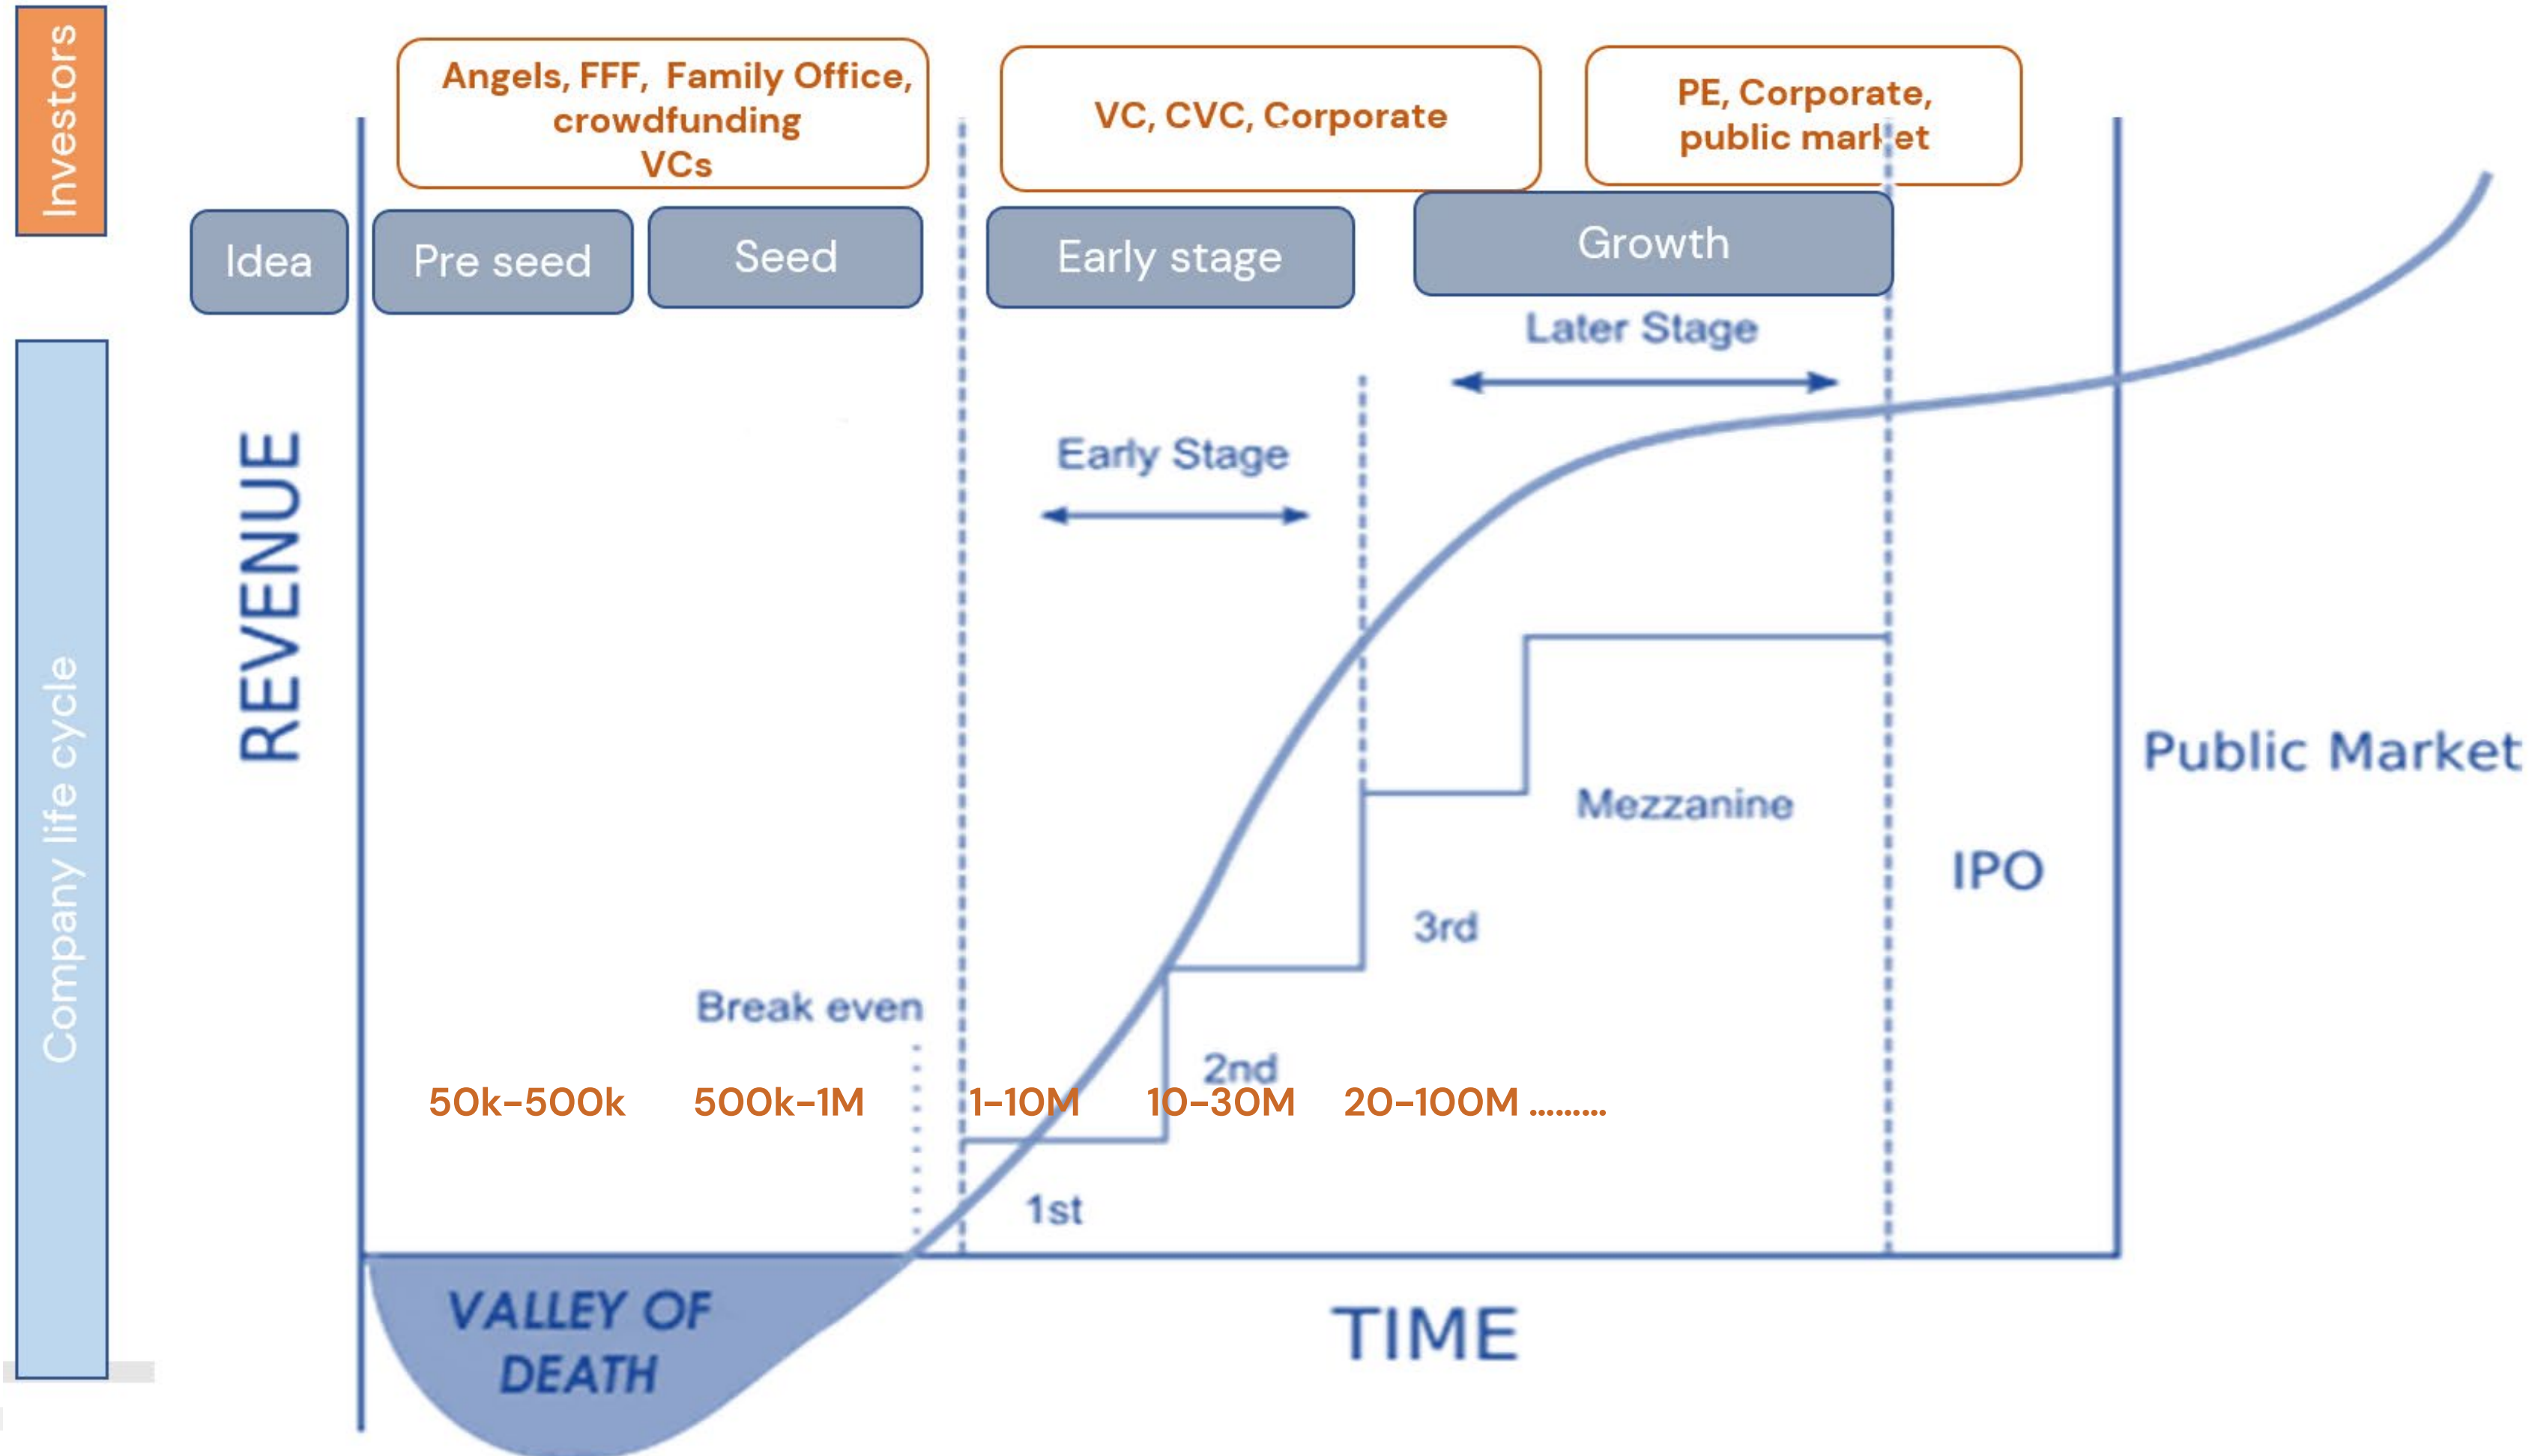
Investors

Angels, FFF, Family Office, crowdfunding VCs

VC, CVC, Corporate

PE, Corporate, public market

Idea

Pre seed

Seed

Early stage

Growth

Company life cycle

REVENUE

Later Stage

Early Stage

Public Market

Mezzanine

IPO

3rd

Break even

2nd

50k-500k

500k-1M

1-10M

10-30M

20-100M ………

1st

VALLEY OF DEATH

TIME